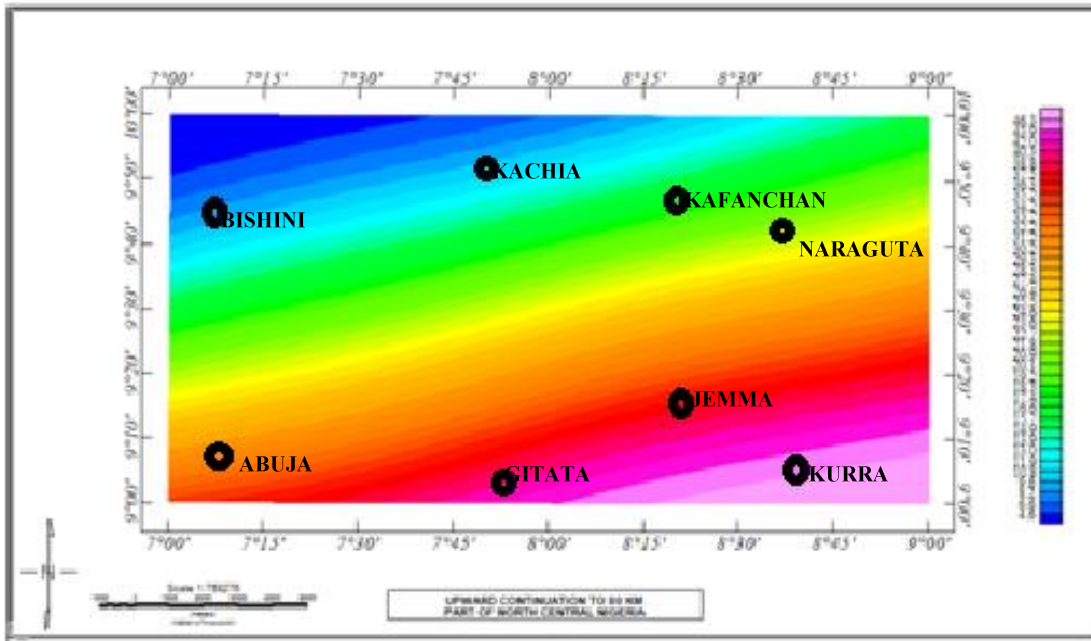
7°00' 7°15' 7°30' 7°45' 8°00' 8°15' 8°30' 8°45' 9°00'

10°00'
9°50'
9°40'
9°30'
9°20'
9°10'
9°00'

KACHIA
KAFANCHAN
BISHINI
NARAGUTA
JEMMA
ABUJA
GITATA
KURRA

7°00' 7°15' 7°30' 7°45' 8°00' 8°15' 8°30' 8°45' 9°00'

Scale 1:780275

UPWARD CONTINUATION TO 50 KM
PART OF NORTH CENTRAL NIGERIA